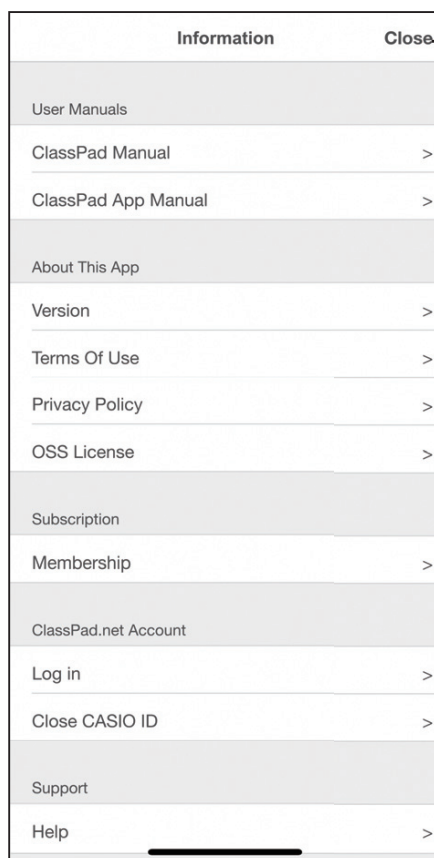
Information Close

User Manuals

ClassPad Manual >

ClassPad App Manual >

About This App

Version >

Terms Of Use >

Privacy Policy >

OSS License >

Subscription

Membership >

ClassPad.net Account

Log in >

Close CASIO ID >

Support

Help >